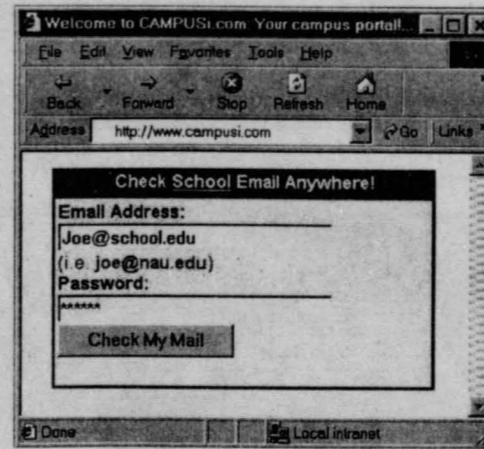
Welcome to CAMPUSi.com Your campus portal!...

File Edit View Favorites Tools Help

Back Forward Stop Refresh Home

Address http://www.campusi.com Go Links

Check School Email Anywhere!

Email Address:

Joe@school.edu

(i.e. joe@nau.edu)

Password:

******

Check My Mail

Done

Local intranet